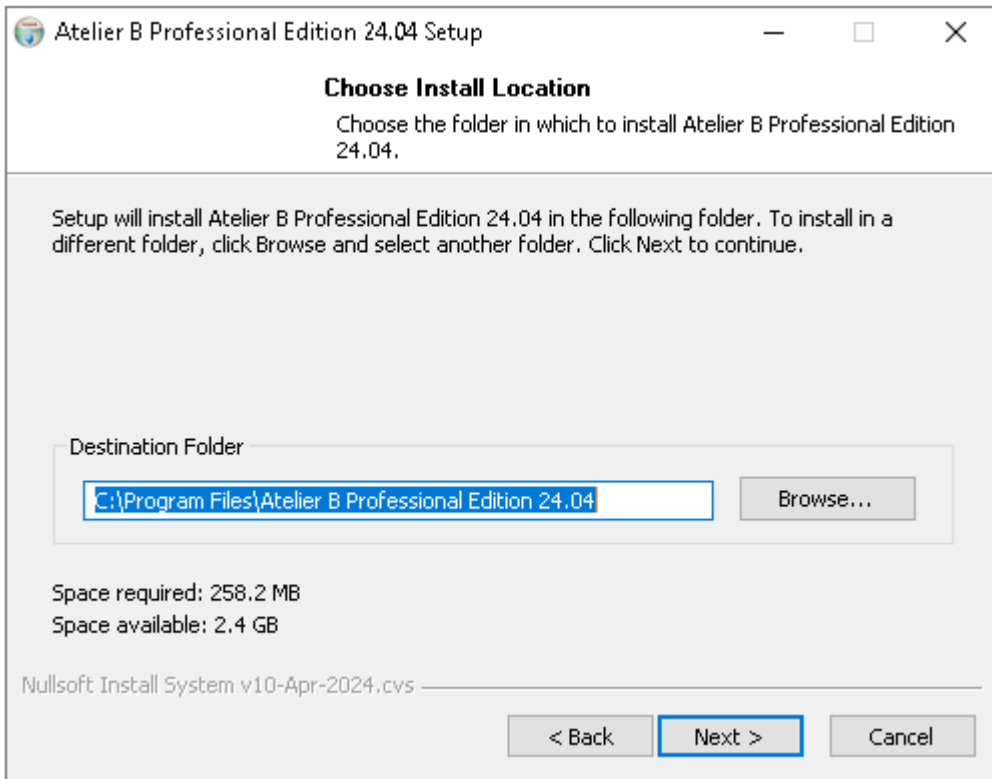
Atelier B Professional Edition 24.04 Setup

Choose Install Location

Choose the folder in which to install Atelier B Professional Edition 24.04.

Setup will install Atelier B Professional Edition 24.04 in the following folder. To install in a different folder, click Browse and select another folder. Click Next to continue.

Destination Folder

C:\Program Files\Atelier B Professional Edition 24.04

Browse...

Space required: 258.2 MB
Space available: 2.4 GB

Nullsoft Install System v10-Apr-2024.cvs

< Back

Next >

Cancel